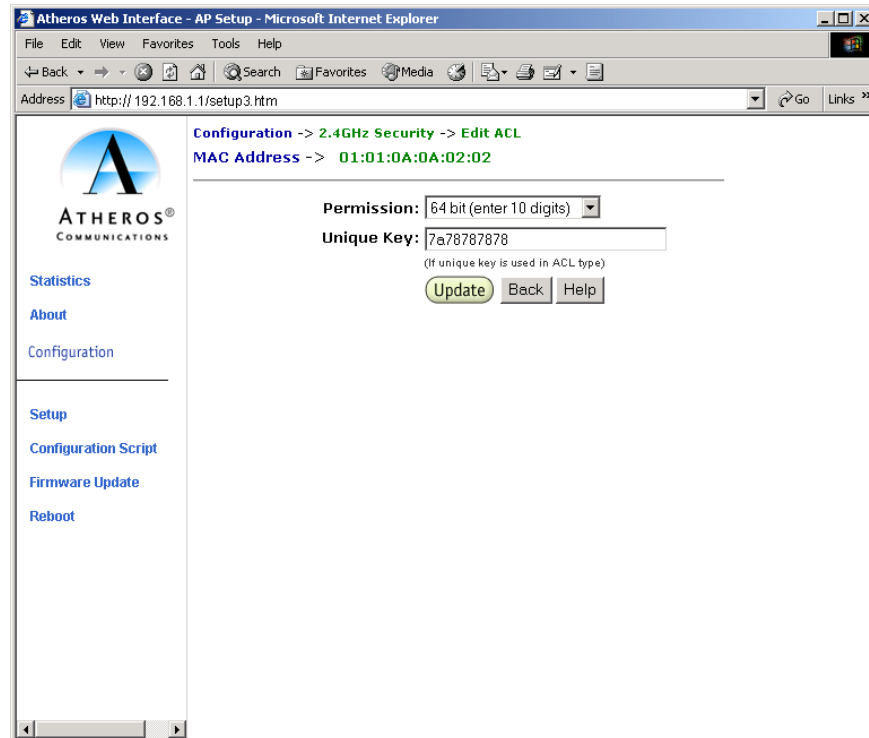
Atheros Web Interface - AP Setup - Microsoft Internet Explorer

File Edit View Favorites Tools Help

Back Search Favorites Media

Address http:// 192.168.1.1/setup3.htm Go Links »

ATHEROS®
COMMUNICATIONS

Statistics

About

Configuration

Setup

Configuration Script

Firmware Update

Reboot

Configuration -> 2.4GHz Security -> Edit ACL

MAC Address -> 01:01:0A:0A:02:02

Permission: 64 bit (enter 10 digits)

Unique Key: 7a78787878

(If unique key is used in ACL type)

Update Back Help